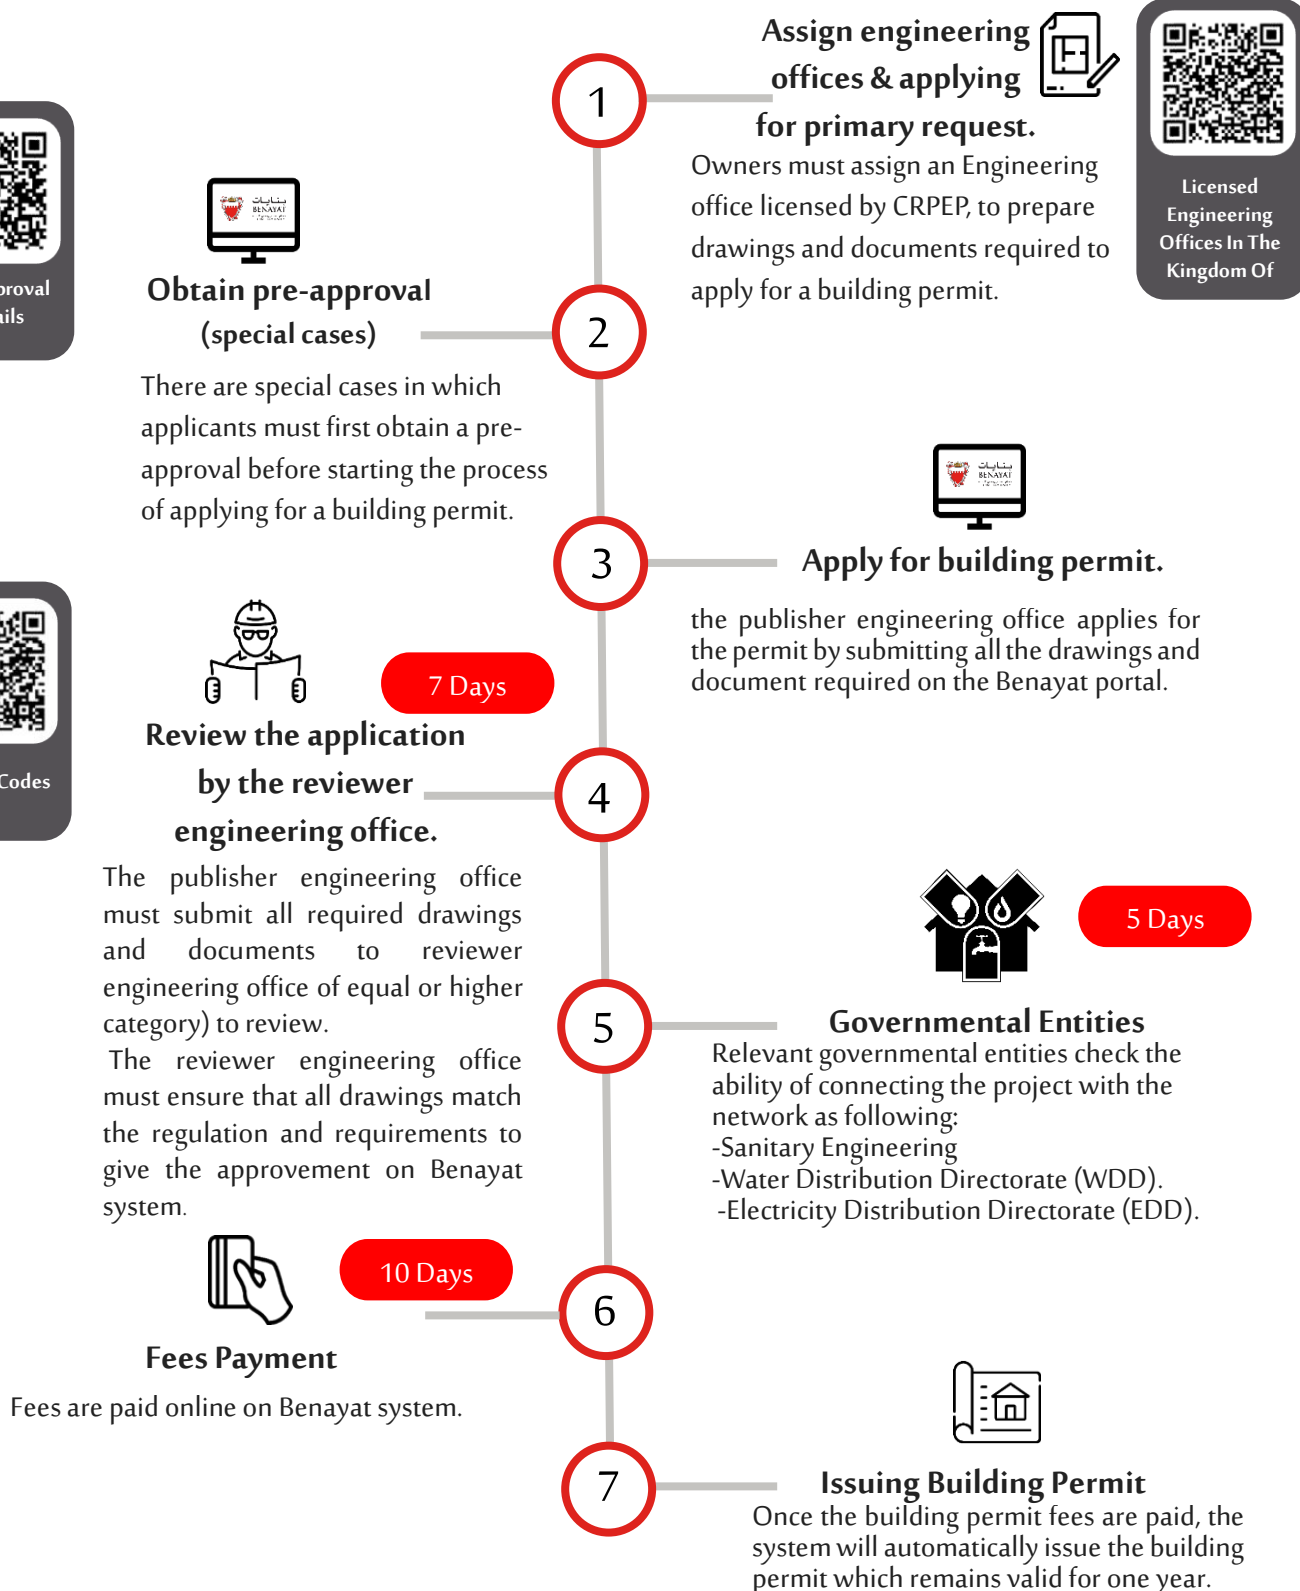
1

Assign engineering offices & applying for primary request.

Owners must assign an Engineering office licensed by CRPEP, to prepare drawings and documents required to apply for a building permit.

Licensed Engineering Offices In The Kingdom Of

proval
ils

2

Obtain pre-approval (special cases)

There are special cases in which applicants must first obtain a pre-approval before starting the process of applying for a building permit.

3

Apply for building permit.

the publisher engineering office applies for the permit by submitting all the drawings and document required on the Benayat portal.

Codes

7 Days

4

Review the application by the reviewer engineering office.

The publisher engineering office must submit all required drawings and documents to reviewer engineering office of equal or higher category) to review.

The reviewer engineering office must ensure that all drawings match the regulation and requirements to give the approvement on Benayat system.

5 Days

5

Governmental Entities

Relevant governmental entities check the ability of connecting the project with the network as following:
-Sanitary Engineering
-Water Distribution Directorate (WDD).
-Electricity Distribution Directorate (EDD).

10 Days

6

Fees Payment

Fees are paid online on Benayat system.

7

Issuing Building Permit

Once the building permit fees are paid, the system will automatically issue the building permit which remains valid for one year.